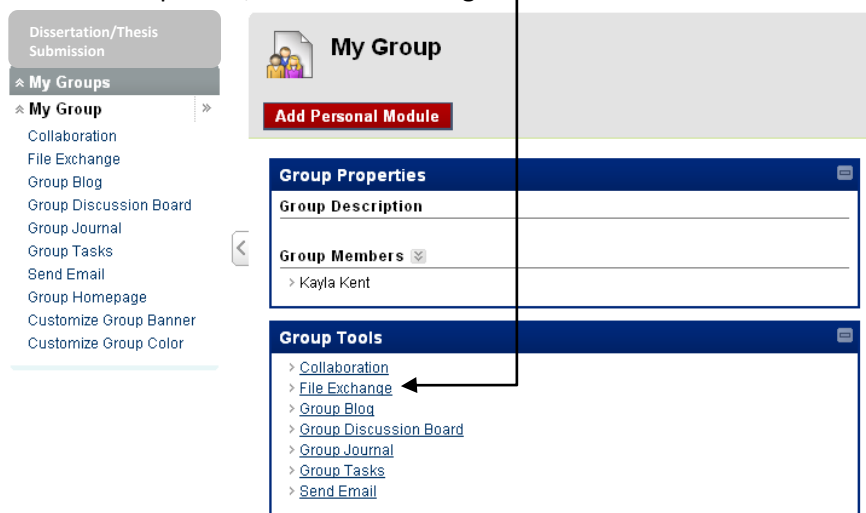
Dissertation/Thesis Submission

My Groups

My Group

Collaboration
File Exchange
Group Blog
Group Discussion Board
Group Journal
Group Tasks
Send Email
Group Homepage
Customize Group Banner
Customize Group Color

My Group

Add Personal Module

Group Properties

Group Description

Group Members

Kayla Kent

Group Tools

Collaboration
File Exchange
Group Blog
Group Discussion Board
Group Journal
Group Tasks
Send Email